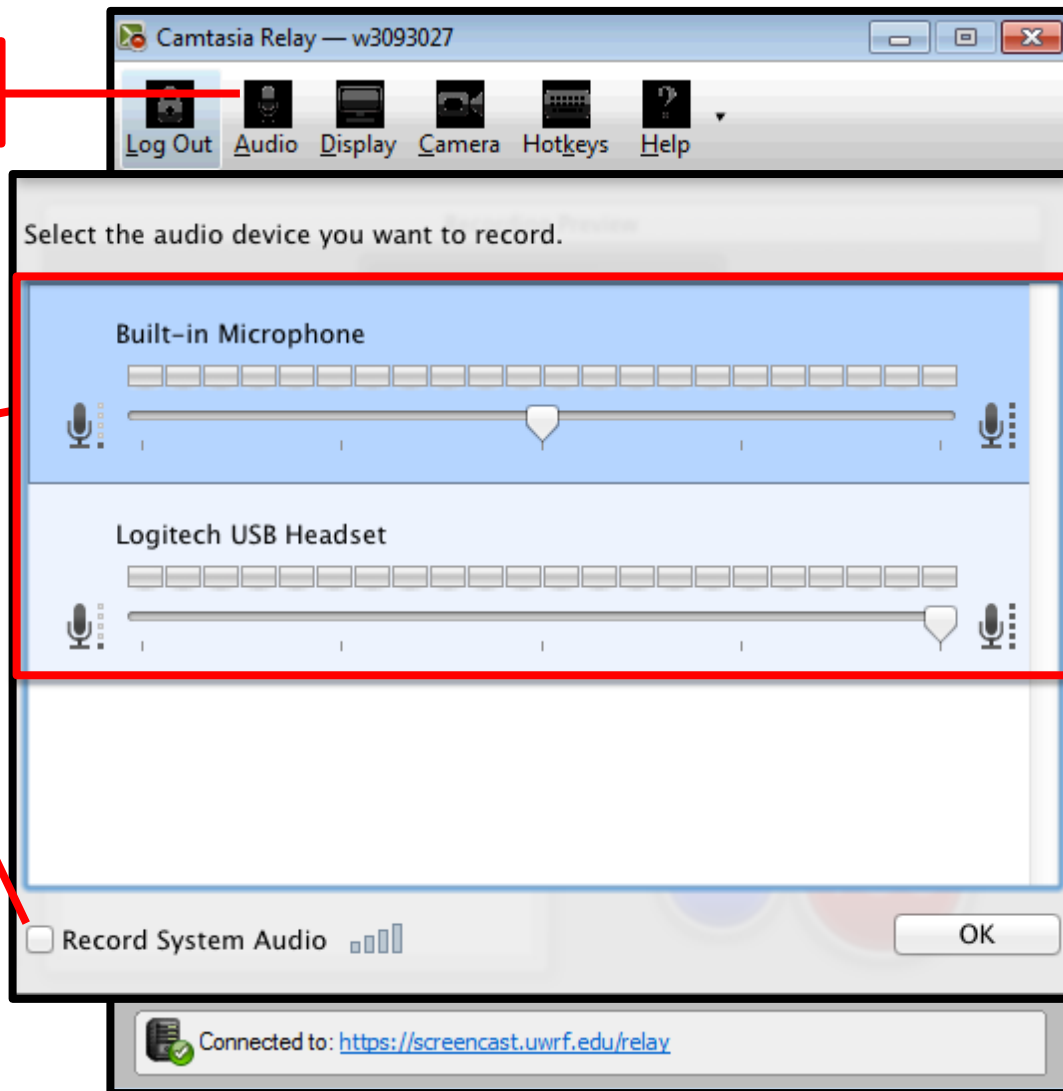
Camtasia Relay — w3093027

Log Out Audio Display Camera Hotkeys Help

Select the audio device you want to record.

Built-in Microphone

Logitech USB Headset

Record System Audio

OK

Connected to: https://screencast.uwrf.edu/relay